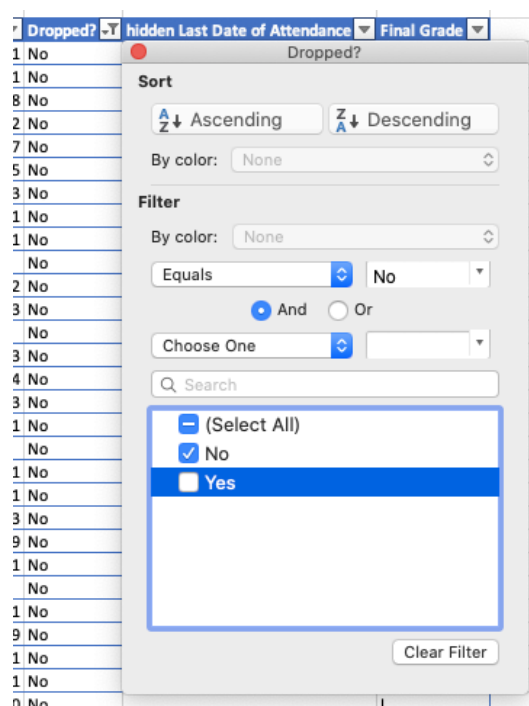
| Dropped? | hidden Last Date of Attendance | Final Grade |
|---|---|---|
| 1 No | | |
| 1 No | | |
| 8 No | | |
| 2 No | | |
| 7 No | | |
| 5 No | | |
| 3 No | | |
| 1 No | | |
| 1 No | | |
| No | | |
| 2 No | | |
| 3 No | | |
| No | | |
| 3 No | | |
| 4 No | | |
| 3 No | | |
| 1 No | | |
| No | | |
| 1 No | | |
| 1 No | | |
| 3 No | | |
| 9 No | | |
| 1 No | | |
| No | | |
| 1 No | | |
| 9 No | | |
| 1 No | | |
| 1 No | | |
| 0 No | | |

Dropped?

Sort

Ascending Descending

By color: None

Filter

By color: None

Equals No

And Or

Choose One

Search

(Select All)
No
Yes

Clear Filter